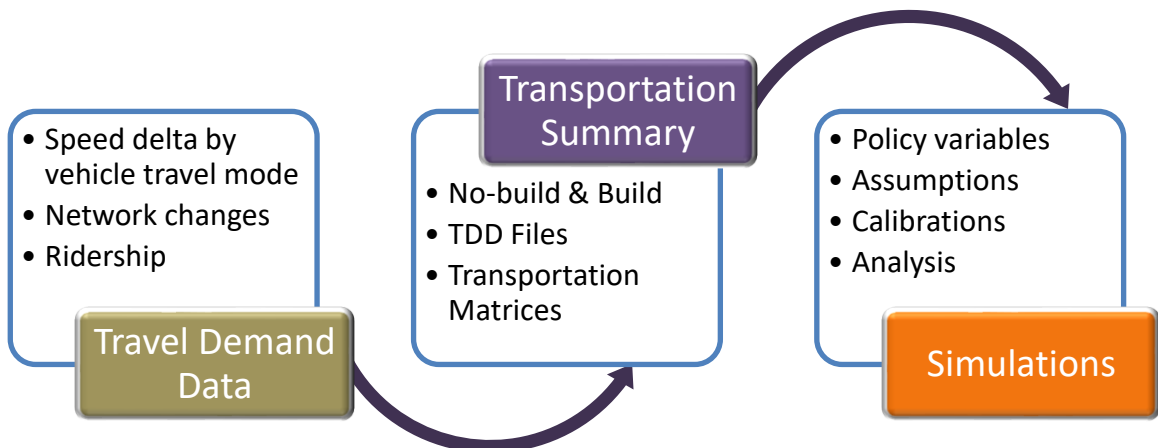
- Speed delta by vehicle travel mode
- Network changes
- Ridership

Travel Demand Data

Transportation Summary

- No-build & Build
- TDD Files
- Transportation Matrices

- Policy variables
- Assumptions
- Calibrations
- Analysis

Simulations